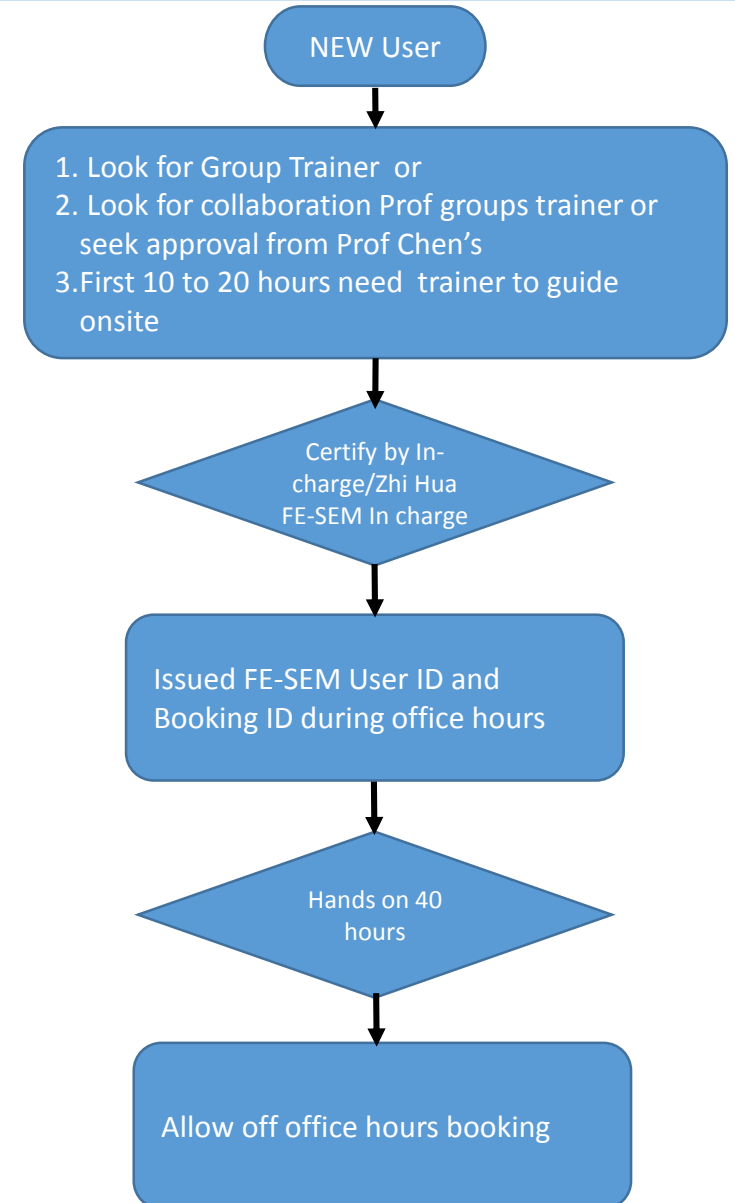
NEW User

1. Look for Group Trainer or
2. Look for collaboration Prof groups trainer or seek approval from Prof Chen's
3.First 10 to 20 hours need trainer to guide onsite

Certify by In-charge/Zhi Hua FE-SEM In charge

Issued FE-SEM User ID and Booking ID during office hours

Hands on 40 hours

Allow off office hours booking